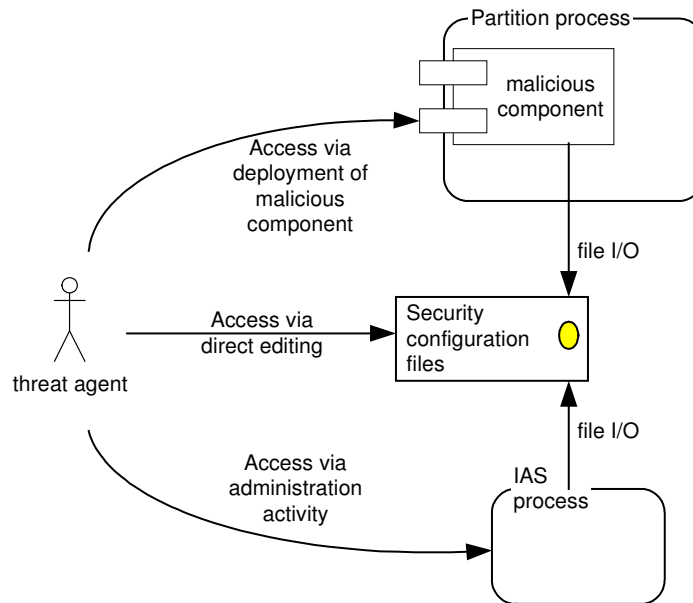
Partition process

malicious component

Access via deployment of malicious component

file I/O

Access via direct editing

Security configuration files

threat agent

file I/O

Access via administration activity

IAS process